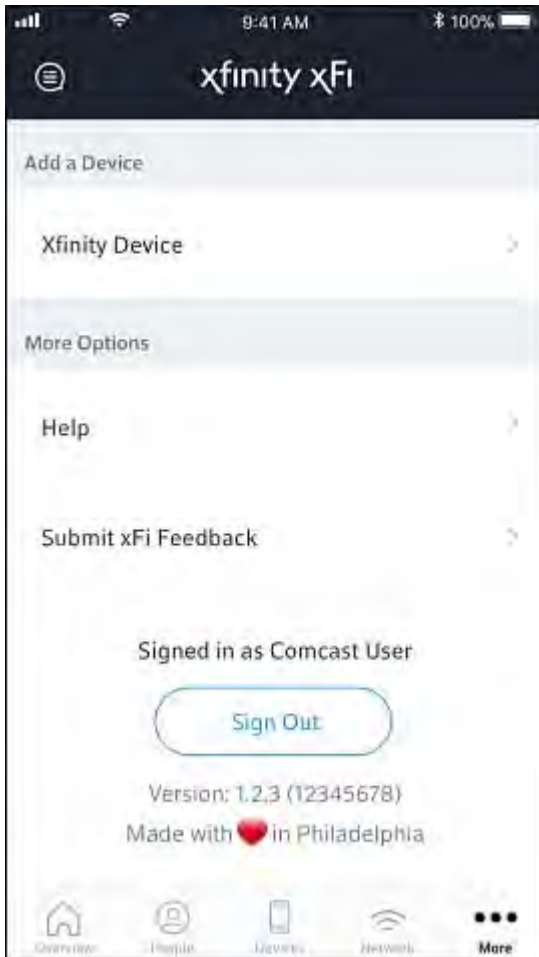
9:41 AM
100%

xfinity xFi

Add a Device

Xfinity Device

More Options

Help

Submit xFi Feedback

Signed in as Comcast User

Sign Out

Version: 1.2.3 (12345678)

Made with in Philadelphia

Overview People Devices Network More